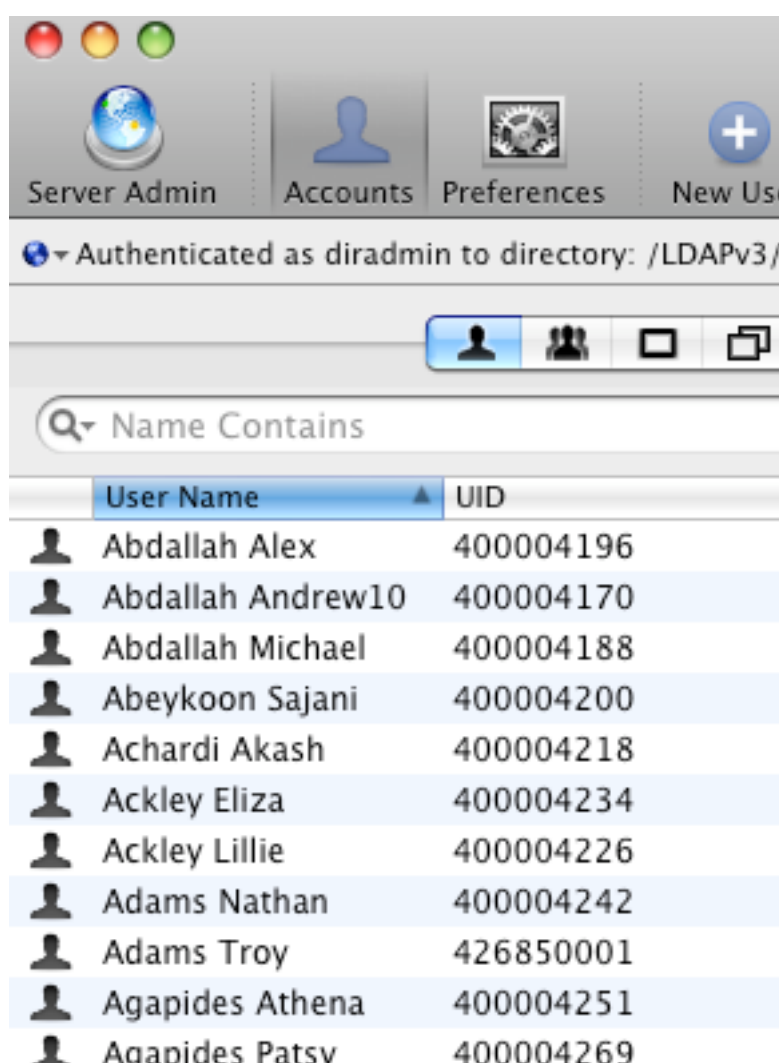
Server Admin Accounts Preferences New Us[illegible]

Authenticated as diradmin to directory: /LDAPv3/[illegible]

Name Contains

| User Name | UID |
|---|---|
| Abdallah Alex | 400004196 |
| Abdallah Andrew10 | 400004170 |
| Abdallah Michael | 400004188 |
| Abeykoon Sajani | 400004200 |
| Achardi Akash | 400004218 |
| Ackley Eliza | 400004234 |
| Ackley Lillie | 400004226 |
| Adams Nathan | 400004242 |
| Adams Troy | 426850001 |
| Agapides Athena | 400004251 |
| Agapides Patsy | 400004269 |